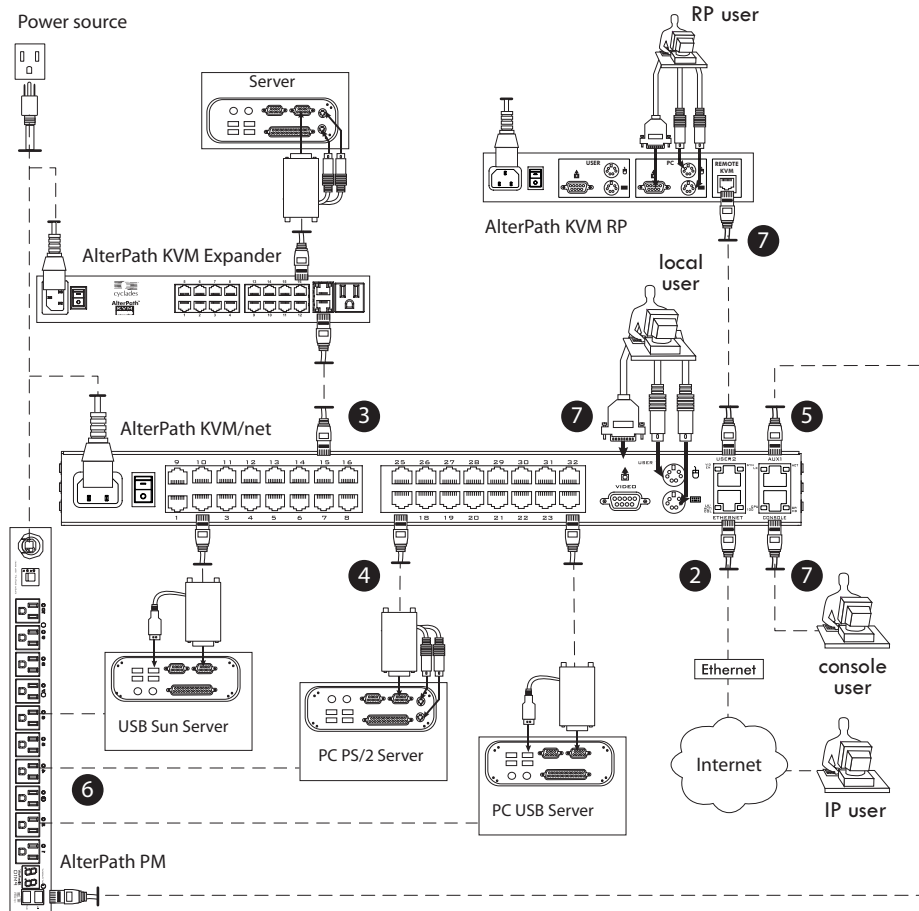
Power source

RP user

Server

USER

PC

REMOTE KVM

AlterPath KVM RP

7

AlterPath KVM Expander

cyclades

AlterPath

local user

AlterPath KVM/net

3

7

5

9 10 11 12 13 14 15 16

25 26 27 28 29 30 31 32

1 2 3 4 5 6 7 8

18 19 20 21 22 23

VIDEO

USER

ETHERNET

CONSOLE

AUX1

4

2

7

USB Sun Server

PC PS/2 Server

Ethernet

console user

6

PC USB Server

Internet

IP user

AlterPath PM